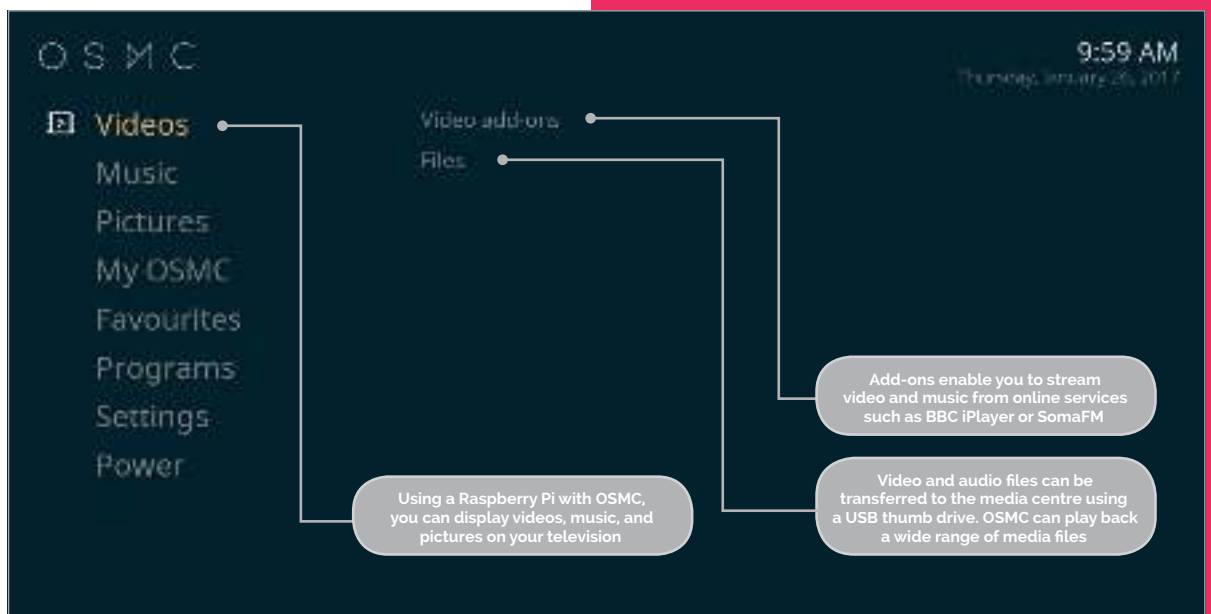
OSMC

9:59 AM
Thursday, January 26, 2017

Videos
Music
Pictures
My OSMC
Favourites
Programs
Settings
Power

Video add-ons
Files

Add-ons enable you to stream video and music from online services such as BBC iPlayer or SomaFM

Video and audio files can be transferred to the media centre using a USB thumb drive. OSMC can play back a wide range of media files

Using a Raspberry Pi with OSMC, you can display videos, music, and pictures on your television